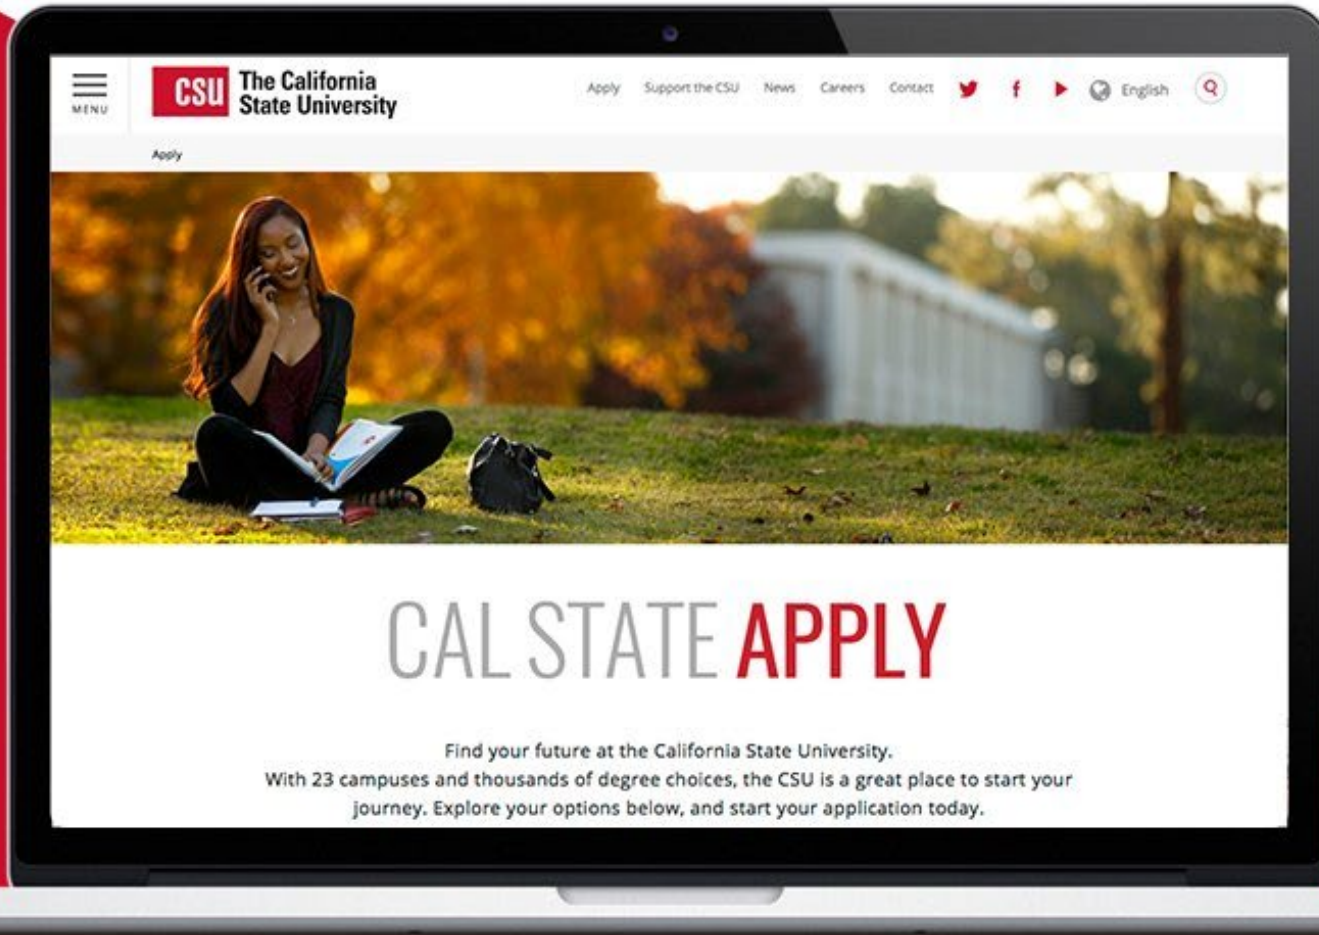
MENU

CSU The California State University

Apply Support the CSU News Careers Contact English

Apply

CAL STATE APPLY

Find your future at the California State University.
With 23 campuses and thousands of degree choices, the CSU is a great place to start your journey. Explore your options below, and start your application today.